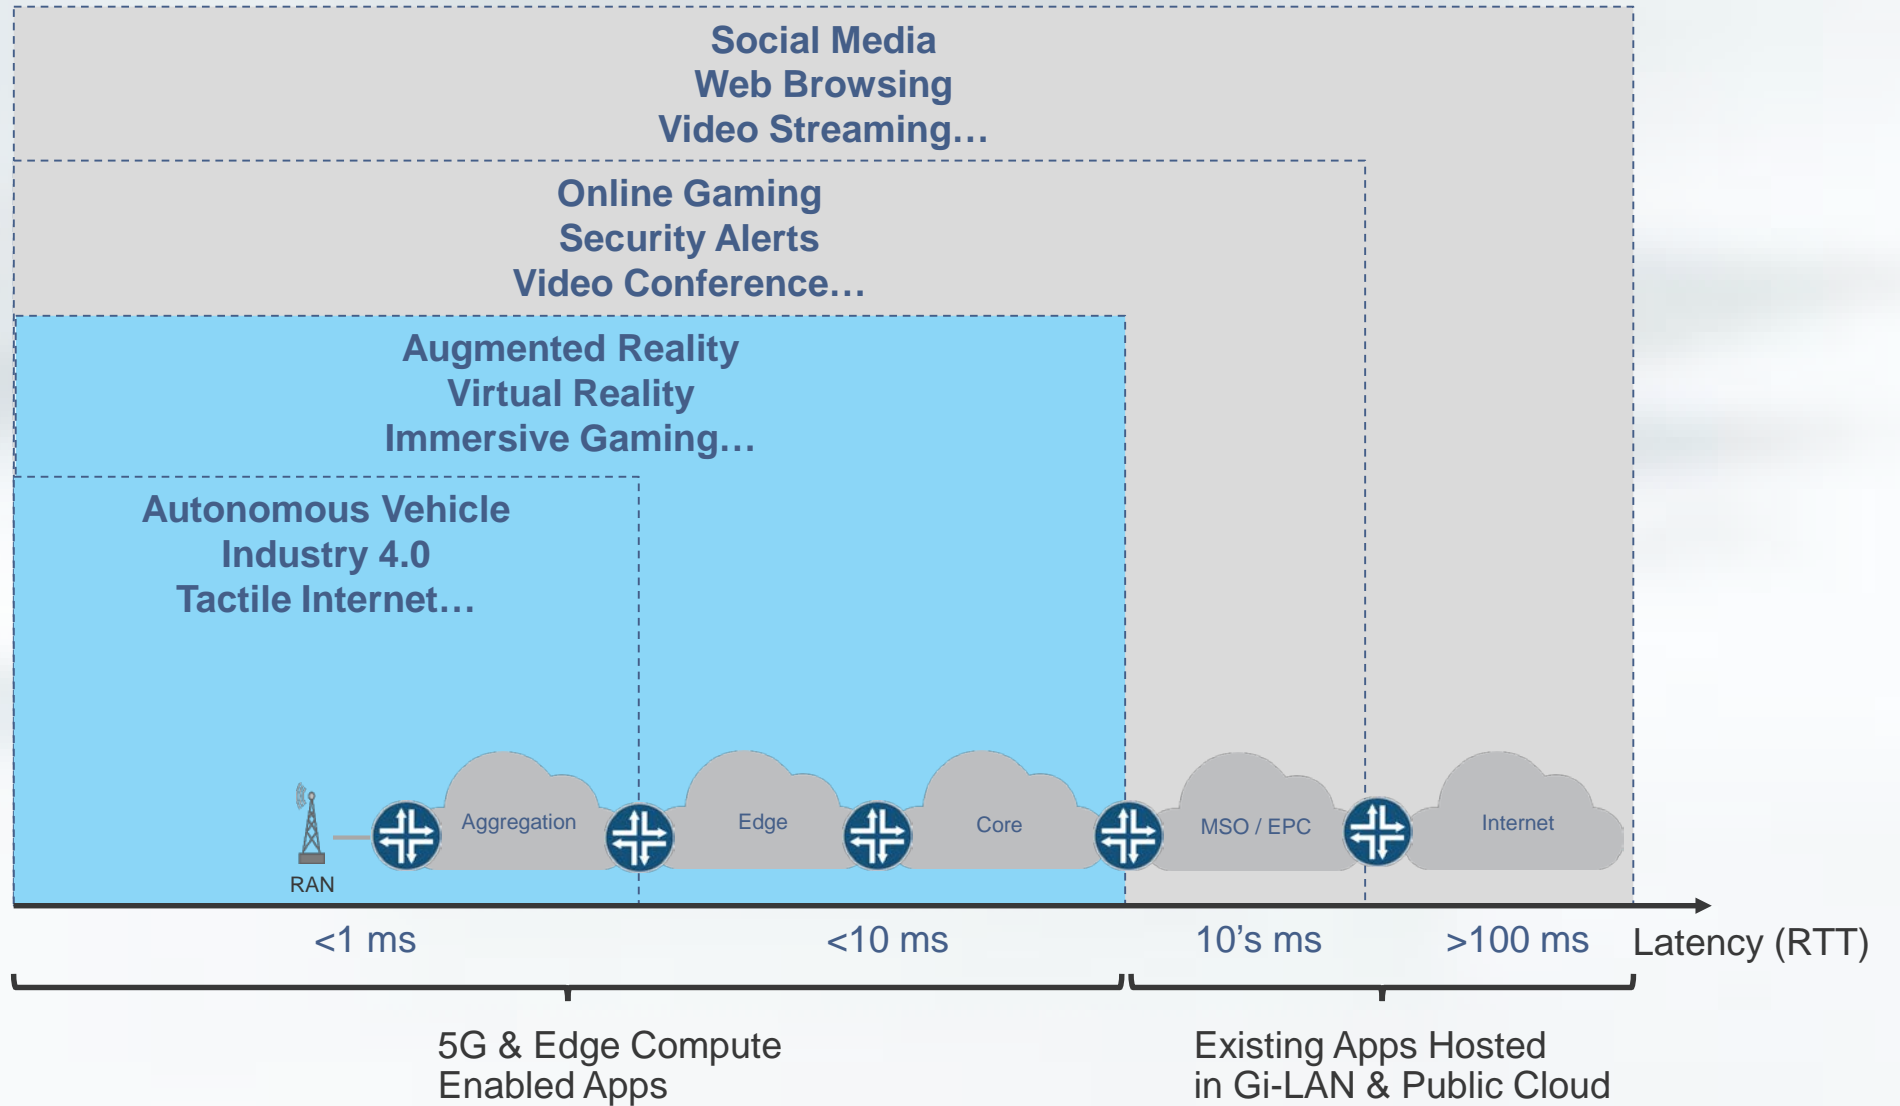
Social Media
Web Browsing
Video Streaming…

Online Gaming
Security Alerts
Video Conference…

Augmented Reality
Virtual Reality
Immersive Gaming…

Autonomous Vehicle
Industry 4.0
Tactile Internet…

RAN

Aggregation

Edge

Core

MSO / EPC

Internet

<1 ms

<10 ms

10's ms

>100 ms

Latency (RTT)

5G & Edge Compute Enabled Apps

Existing Apps Hosted in Gi-LAN & Public Cloud